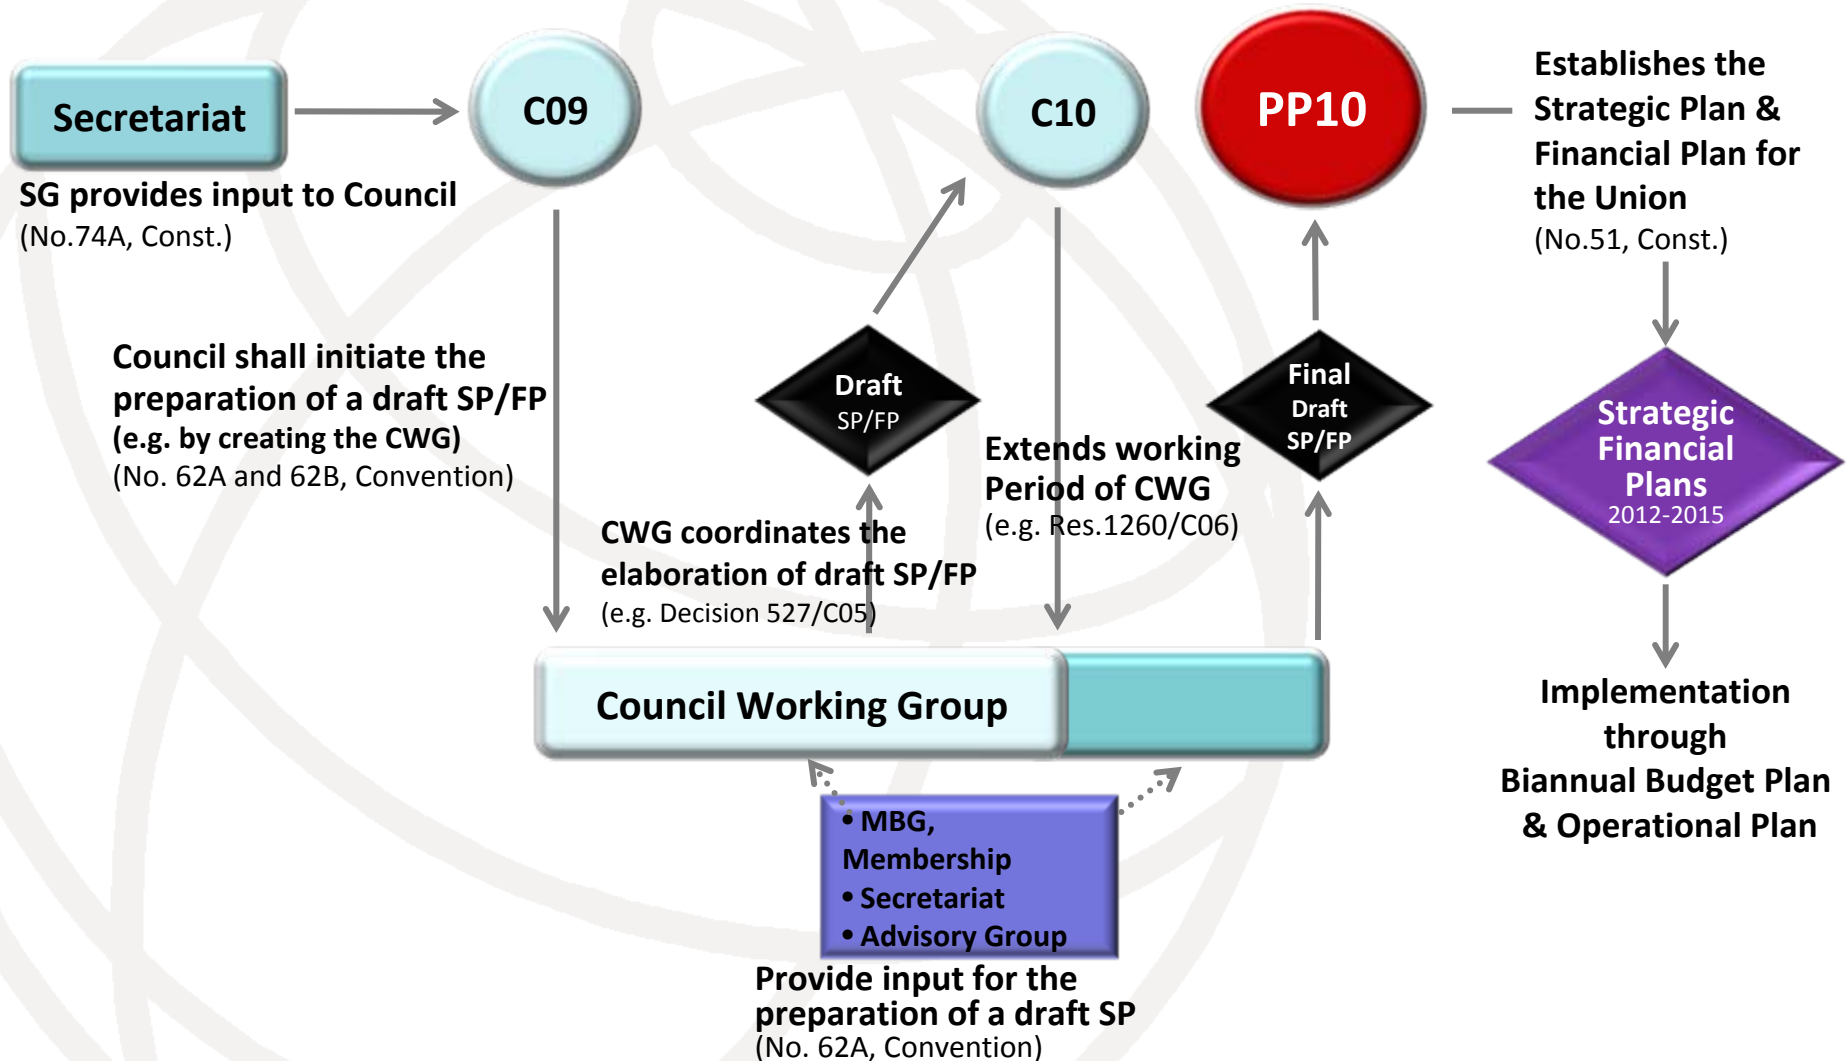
Secretariat

SG provides input to Council
(No.74A, Const.)

C09

C10

PP10

Establishes the Strategic Plan & Financial Plan for the Union
(No.51, Const.)

Council shall initiate the preparation of a draft SP/FP
(e.g. by creating the CWG)
(No. 62A and 62B, Convention)

Draft
SP/FP

Final
Draft
SP/FP

Extends working Period of CWG
(e.g. Res.1260/C06)

Strategic Financial Plans
2012-2015

CWG coordinates the elaboration of draft SP/FP
(e.g. Decision 527/C05)

Council Working Group

Implementation through Biannual Budget Plan & Operational Plan

• MBG, Membership
• Secretariat
• Advisory Group

Provide input for the preparation of a draft SP
(No. 62A, Convention)